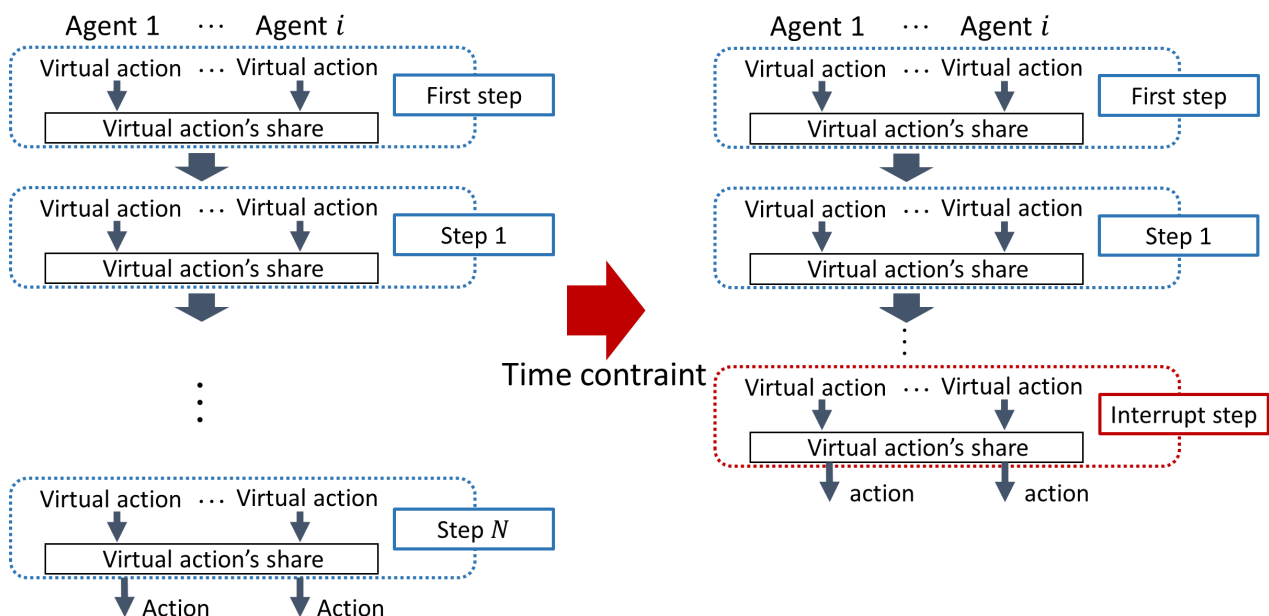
Agent 1 ⋯ Agent $i$

Virtual action ⋯ Virtual action

First step

Virtual action's share

Virtual action ⋯ Virtual action

Step 1

Virtual action's share

⋮

Virtual action ⋯ Virtual action

Step $N$

Virtual action's share

Action Action

Time contraint

Agent 1 ⋯ Agent $i$

Virtual action ⋯ Virtual action

First step

Virtual action's share

Virtual action ⋯ Virtual action

Step 1

Virtual action's share

⋮

Virtual action ⋯ Virtual action

Interrupt step

Virtual action's share

action action